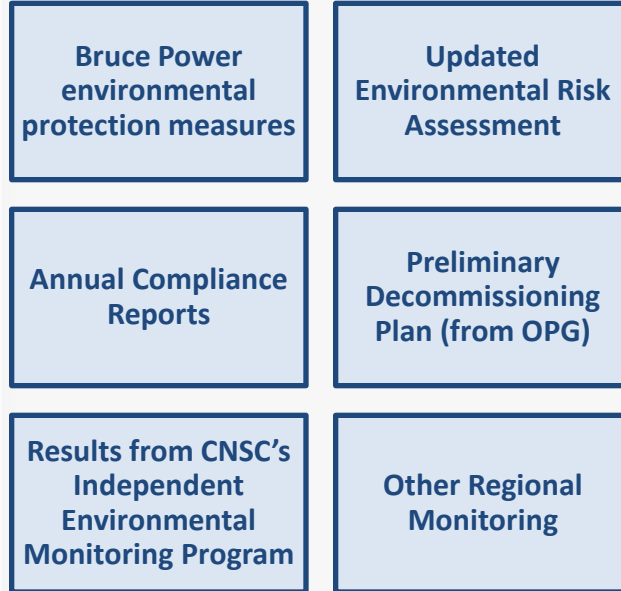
Bruce Power environmental protection measures

Updated Environmental Risk Assessment

Annual Compliance Reports

Preliminary Decommissioning Plan (from OPG)

Results from CNSC’s Independent Environmental Monitoring Program

Other Regional Monitoring